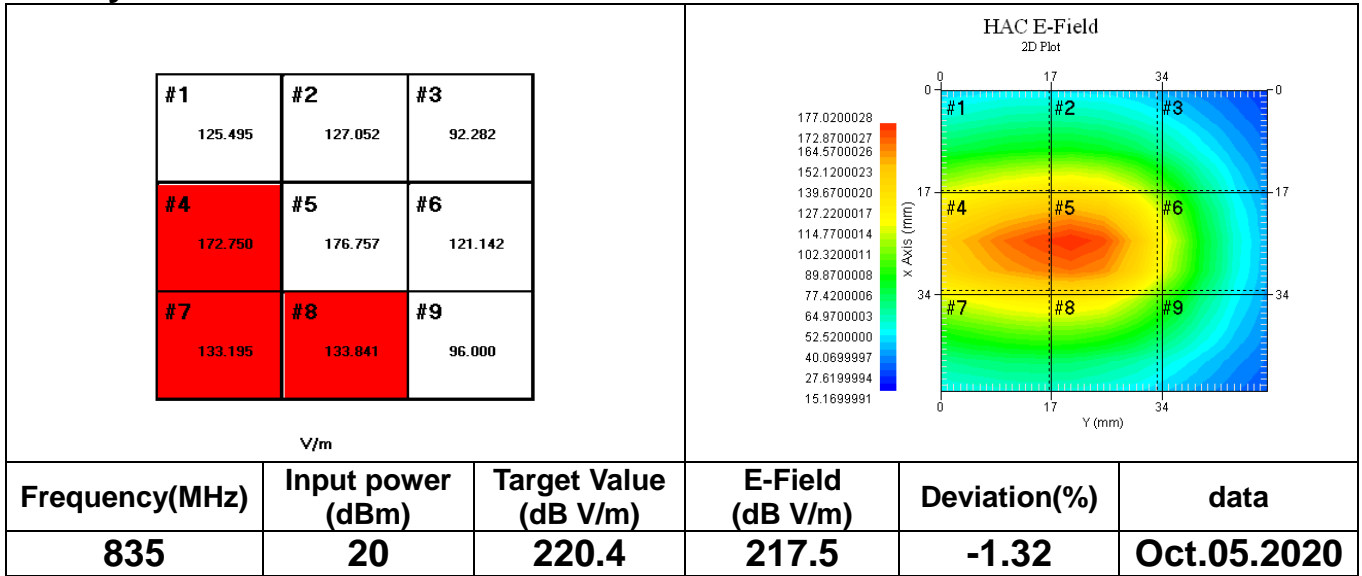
| #1 125.495 | #2 127.052 | #3 92.282 |
|---|---|---|
| #4 172.750 | #5 176.757 | #6 121.142 |
| #7 133.195 | #8 133.841 | #9 96.000 |

V/m

HAC E-Field
2D Plot

177.0200028
172.8700027
164.5700026
152.1200023
139.6700020
127.2200017
114.7700014
102.3200011
89.8700008
77.4200006
64.9700003
52.5200000
40.0699997
27.6199994
15.1699991

0 17 34
0 17 34
#1 #2 #3
#4 #5 #6
#7 #8 #9
x Axis (mm)
0 17 34
Y (mm)

| Frequency(MHz) | Input power (dBm) | Target Value (dB V/m) | E-Field (dB V/m) | Deviation(%) | data |
|---|---|---|---|---|---|
| 835 | 20 | 220.4 | 217.5 | -1.32 | Oct.05.2020 |